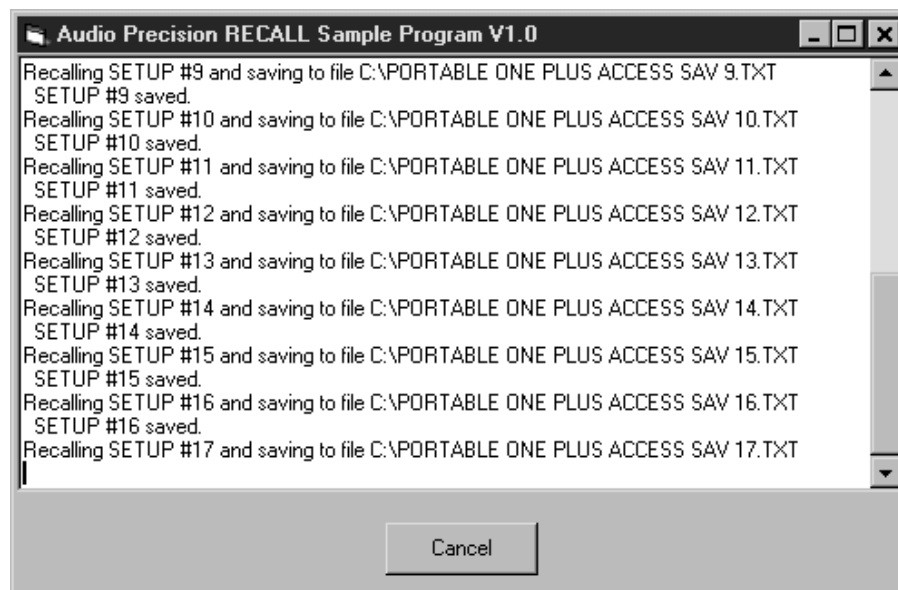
Audio Precision RECALL Sample Program V1.0

Recalling SETUP #9 and saving to file C:\PORTABLE ONE PLUS ACCESS SAV 9.TXT
SETUP #9 saved.
Recalling SETUP #10 and saving to file C:\PORTABLE ONE PLUS ACCESS SAV 10.TXT
SETUP #10 saved.
Recalling SETUP #11 and saving to file C:\PORTABLE ONE PLUS ACCESS SAV 11.TXT
SETUP #11 saved.
Recalling SETUP #12 and saving to file C:\PORTABLE ONE PLUS ACCESS SAV 12.TXT
SETUP #12 saved.
Recalling SETUP #13 and saving to file C:\PORTABLE ONE PLUS ACCESS SAV 13.TXT
SETUP #13 saved.
Recalling SETUP #14 and saving to file C:\PORTABLE ONE PLUS ACCESS SAV 14.TXT
SETUP #14 saved.
Recalling SETUP #15 and saving to file C:\PORTABLE ONE PLUS ACCESS SAV 15.TXT
SETUP #15 saved.
Recalling SETUP #16 and saving to file C:\PORTABLE ONE PLUS ACCESS SAV 16.TXT
SETUP #16 saved.
Recalling SETUP #17 and saving to file C:\PORTABLE ONE PLUS ACCESS SAV 17.TXT

Cancel